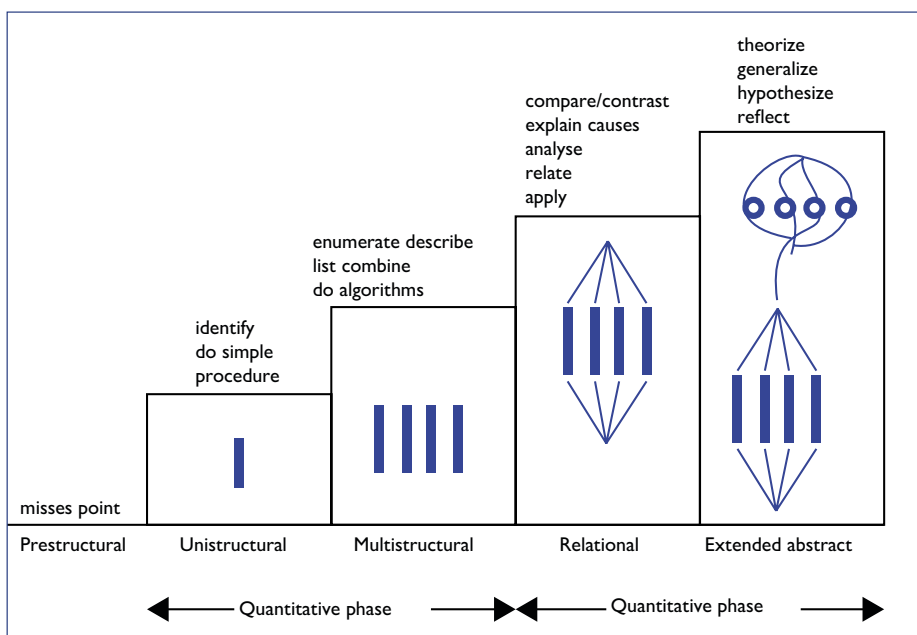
theorize
generalize
hypothesize
reflect

compare/contrast
explain causes
analyse
relate
apply

enumerate describe
list combine
do algorithms

identify
do simple
procedure

misses point

Prestructural Unistructural Multistructural Relational Extended abstract

Quantitative phase

Quantitative phase